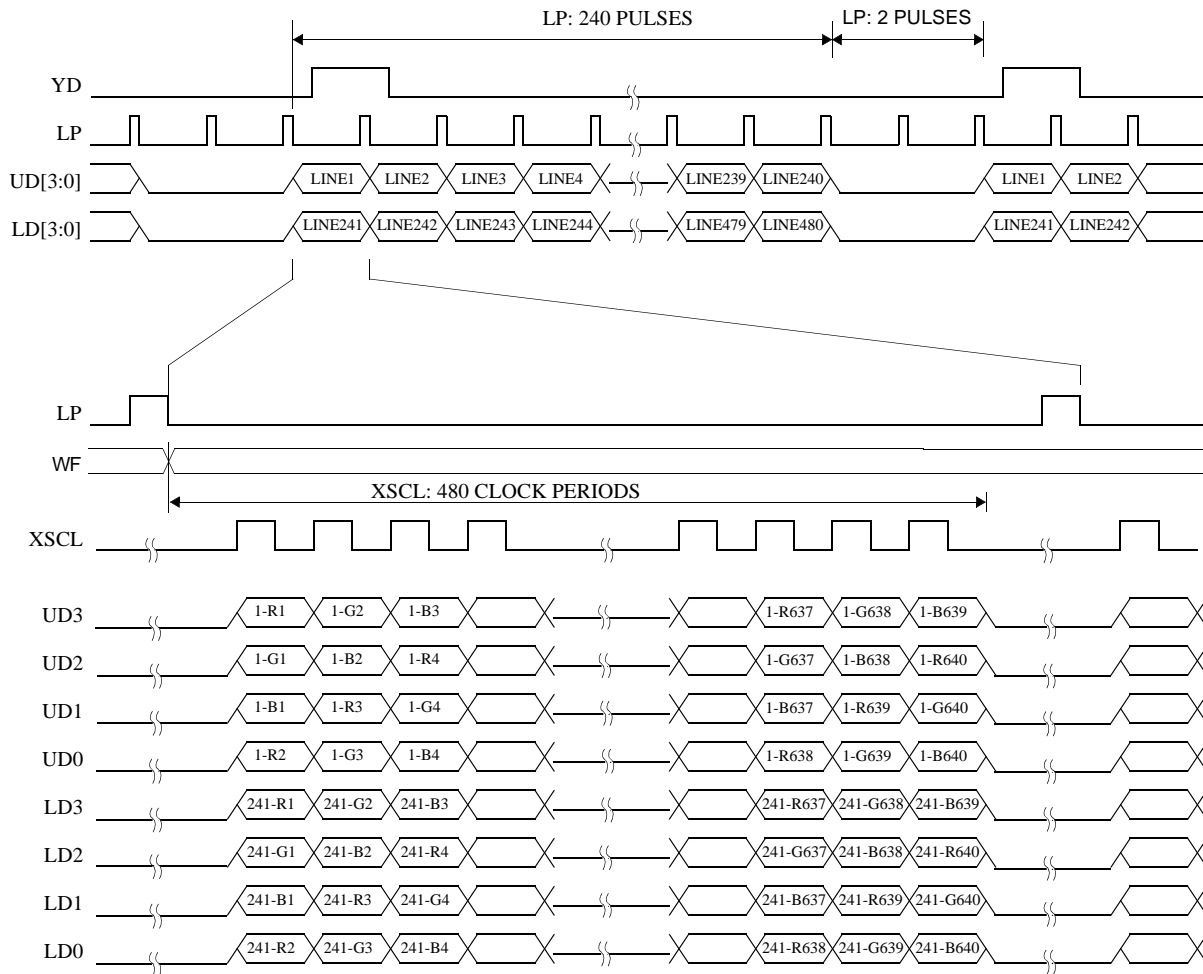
LP: 240 PULSES
LP: 2 PULSES

YD
LP
UD[3:0] LINE1 LINE2 LINE3 LINE4 LINE239 LINE240 LINE1 LINE2
LD[3:0] LINE241 LINE242 LINE243 LINE244 LINE479 LINE480 LINE241 LINE242

LP
WF
XSCL: 480 CLOCK PERIODS
XSCL

UD3 1-R1 1-G2 1-B3 1-R637 1-G638 1-B639
UD2 1-G1 1-B2 1-R4 1-G637 1-B638 1-R640
UD1 1-B1 1-R3 1-G4 1-B637 1-R639 1-G640
UD0 1-R2 1-G3 1-B4 1-R638 1-G639 1-B640
LD3 241-R1 241-G2 241-B3 241-R637 241-G638 241-B639
LD2 241-G1 241-B2 241-R4 241-G637 241-B638 241-R640
LD1 241-B1 241-R3 241-G4 241-B637 241-R639 241-G640
LD0 241-R2 241-G3 241-B4 241-R638 241-G639 241-B640